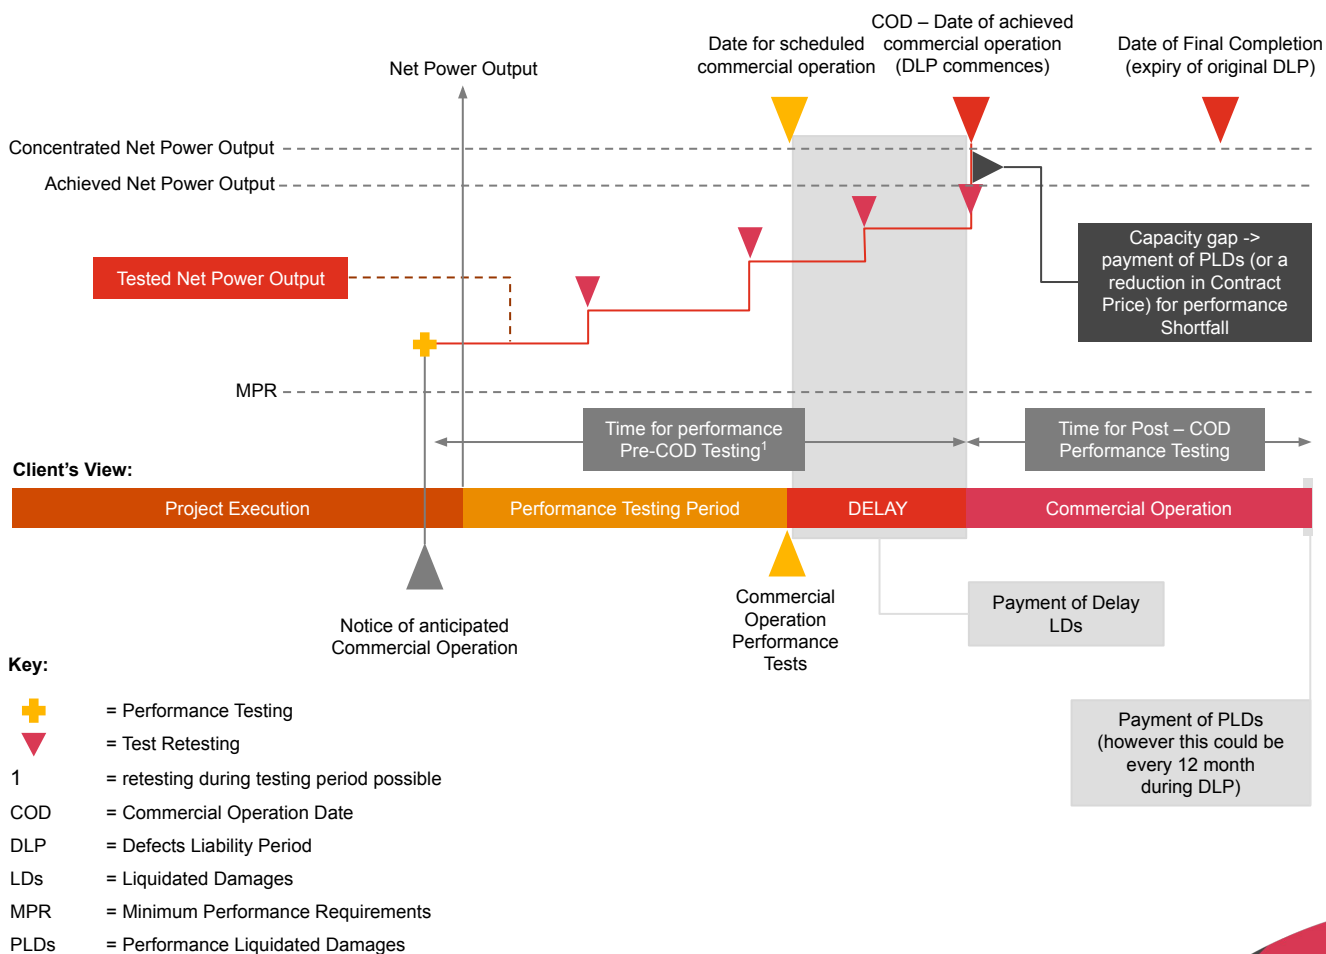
Net Power Output

Date for scheduled commercial operation

COD – Date of achieved commercial operation (DLP commences)

Date of Final Completion (expiry of original DLP)

Concentrated Net Power Output

Achieved Net Power Output

Tested Net Power Output

Capacity gap -> payment of PLDs (or a reduction in Contract Price) for performance Shortfall

MPR

Time for performance Pre-COD Testing$^1$

Time for Post – COD Performance Testing

Client's View:

| Project Execution | Performance Testing Period | DELAY | Commercial Operation |
|---|---|---|---|

Notice of anticipated Commercial Operation

Commercial Operation Performance Tests

Payment of Delay LDs

Payment of PLDs (however this could be every 12 month during DLP)

Key:

= Performance Testing

= Test Retesting

1 = retesting during testing period possible

COD = Commercial Operation Date

DLP = Defects Liability Period

LDs = Liquidated Damages

MPR = Minimum Performance Requirements

PLDs = Performance Liquidated Damages